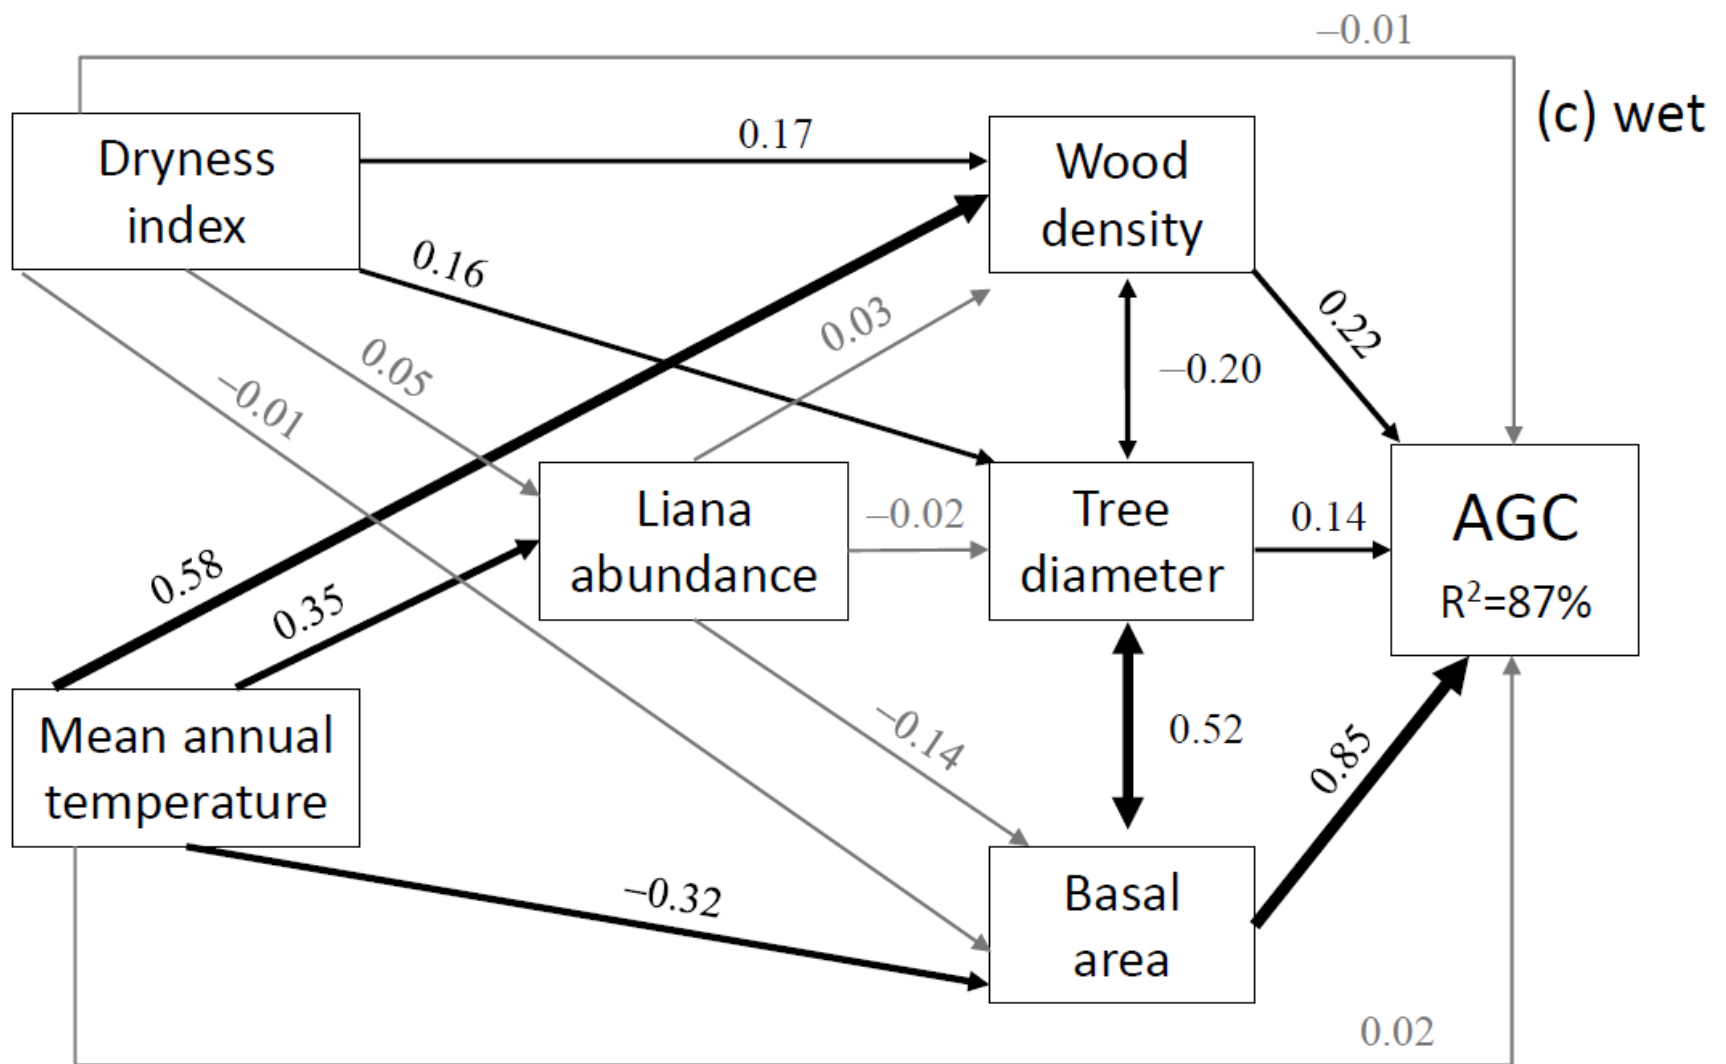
−0.01

(c) wet

Dryness index

0.17

Wood density

0.16

0.03

0.05

−0.01

0.22

−0.20

Liana abundance

−0.02

Tree diameter

0.14

AGC
R$^2$=87%

0.58

0.35

Mean annual temperature

−0.14

0.52

0.85

−0.32

Basal area

0.02